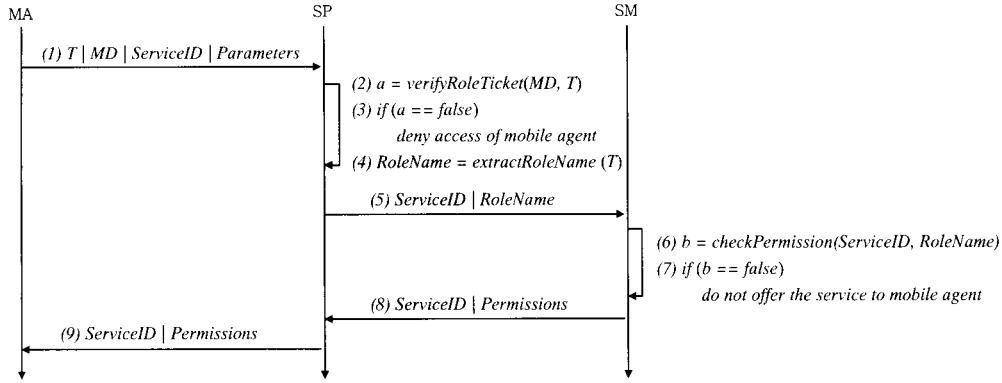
MA

SP

SM

(1) T | MD | ServiceID | Parameters

(2) a = verifyRoleTicket(MD, T)

(3) if (a == false)

deny access of mobile agent

(4) RoleName = extractRoleName (T)

(5) ServiceID | RoleName

(6) b = checkPermission(ServiceID, RoleName)

(7) if (b == false)

do not offer the service to mobile agent

(8) ServiceID | Permissions

(9) ServiceID | Permissions